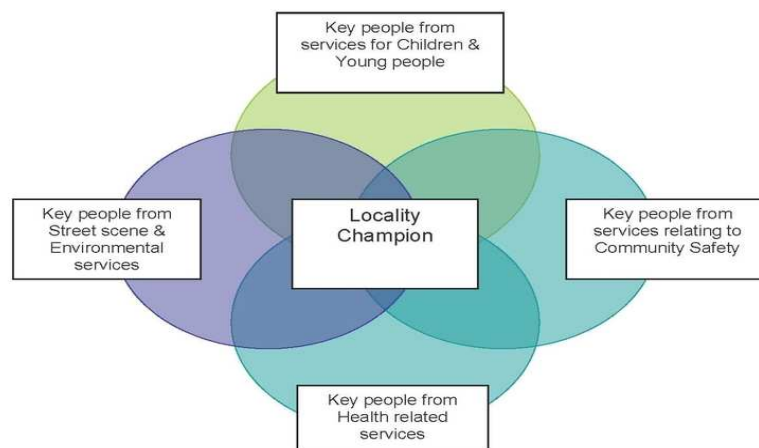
Key people from services for Children & Young people

Key people from Street scene & Environmental services

Locality Champion

Key people from services relating to Community Safety

Key people from Health related services